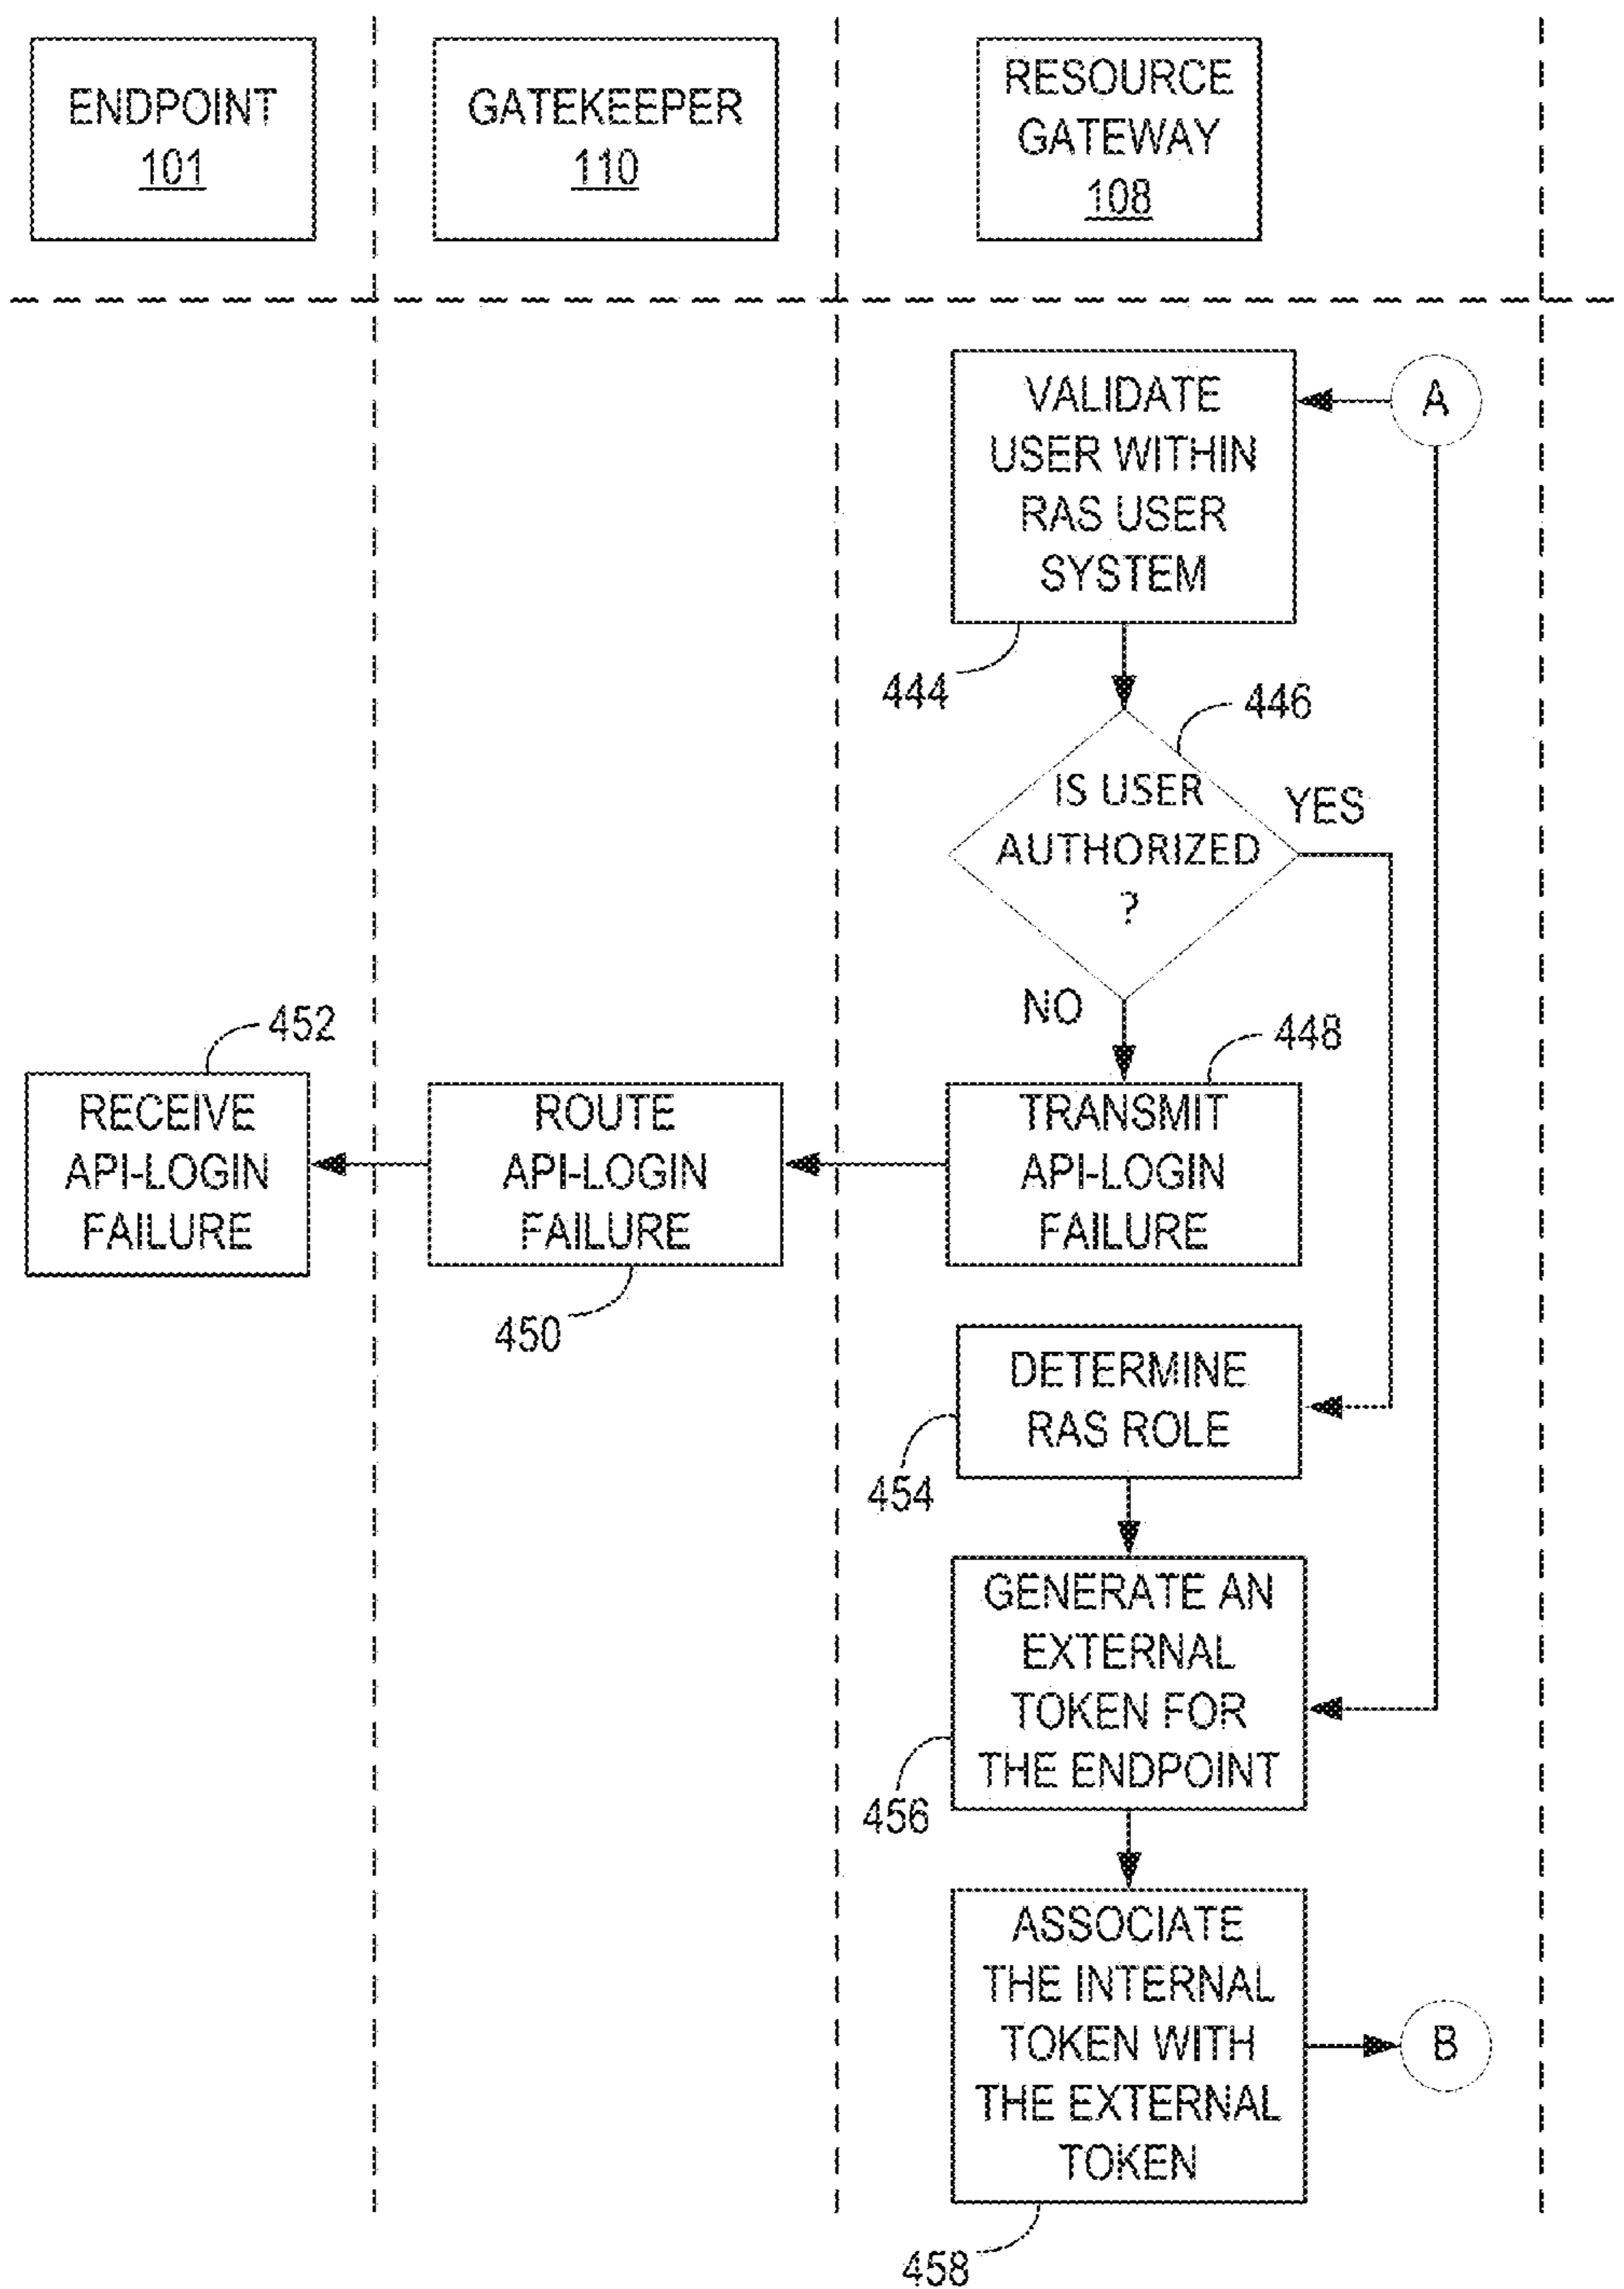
ENDPOINT
101

GATEKEEPER
110

RESOURCE GATEWAY
108

VALIDATE USER WITHIN RAS USER SYSTEM

A

444

446

IS USER AUTHORIZED ?

YES

NO

452

448

RECEIVE API-LOGIN FAILURE

ROUTE API-LOGIN FAILURE

TRANSMIT API-LOGIN FAILURE

450

DETERMINE RAS ROLE

454

GENERATE AN EXTERNAL TOKEN FOR THE ENDPOINT

456

ASSOCIATE THE INTERNAL TOKEN WITH THE EXTERNAL TOKEN

B

458